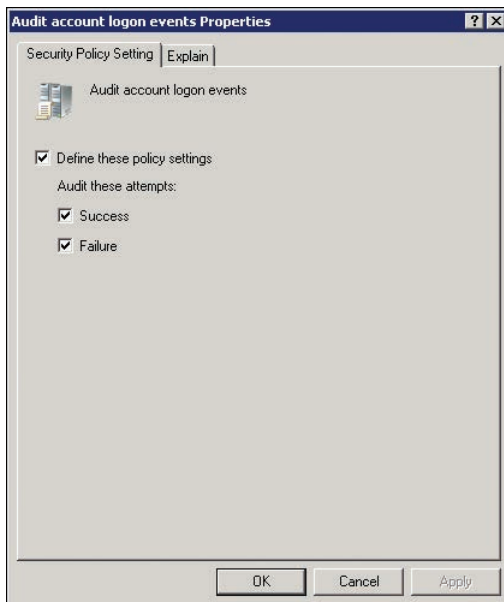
Audit account logon events Properties

? X

Security Policy Setting | Explain

Audit account logon events

☑ Define these policy settings

Audit these attempts:

☑ Success

☑ Failure

OK | Cancel | Apply